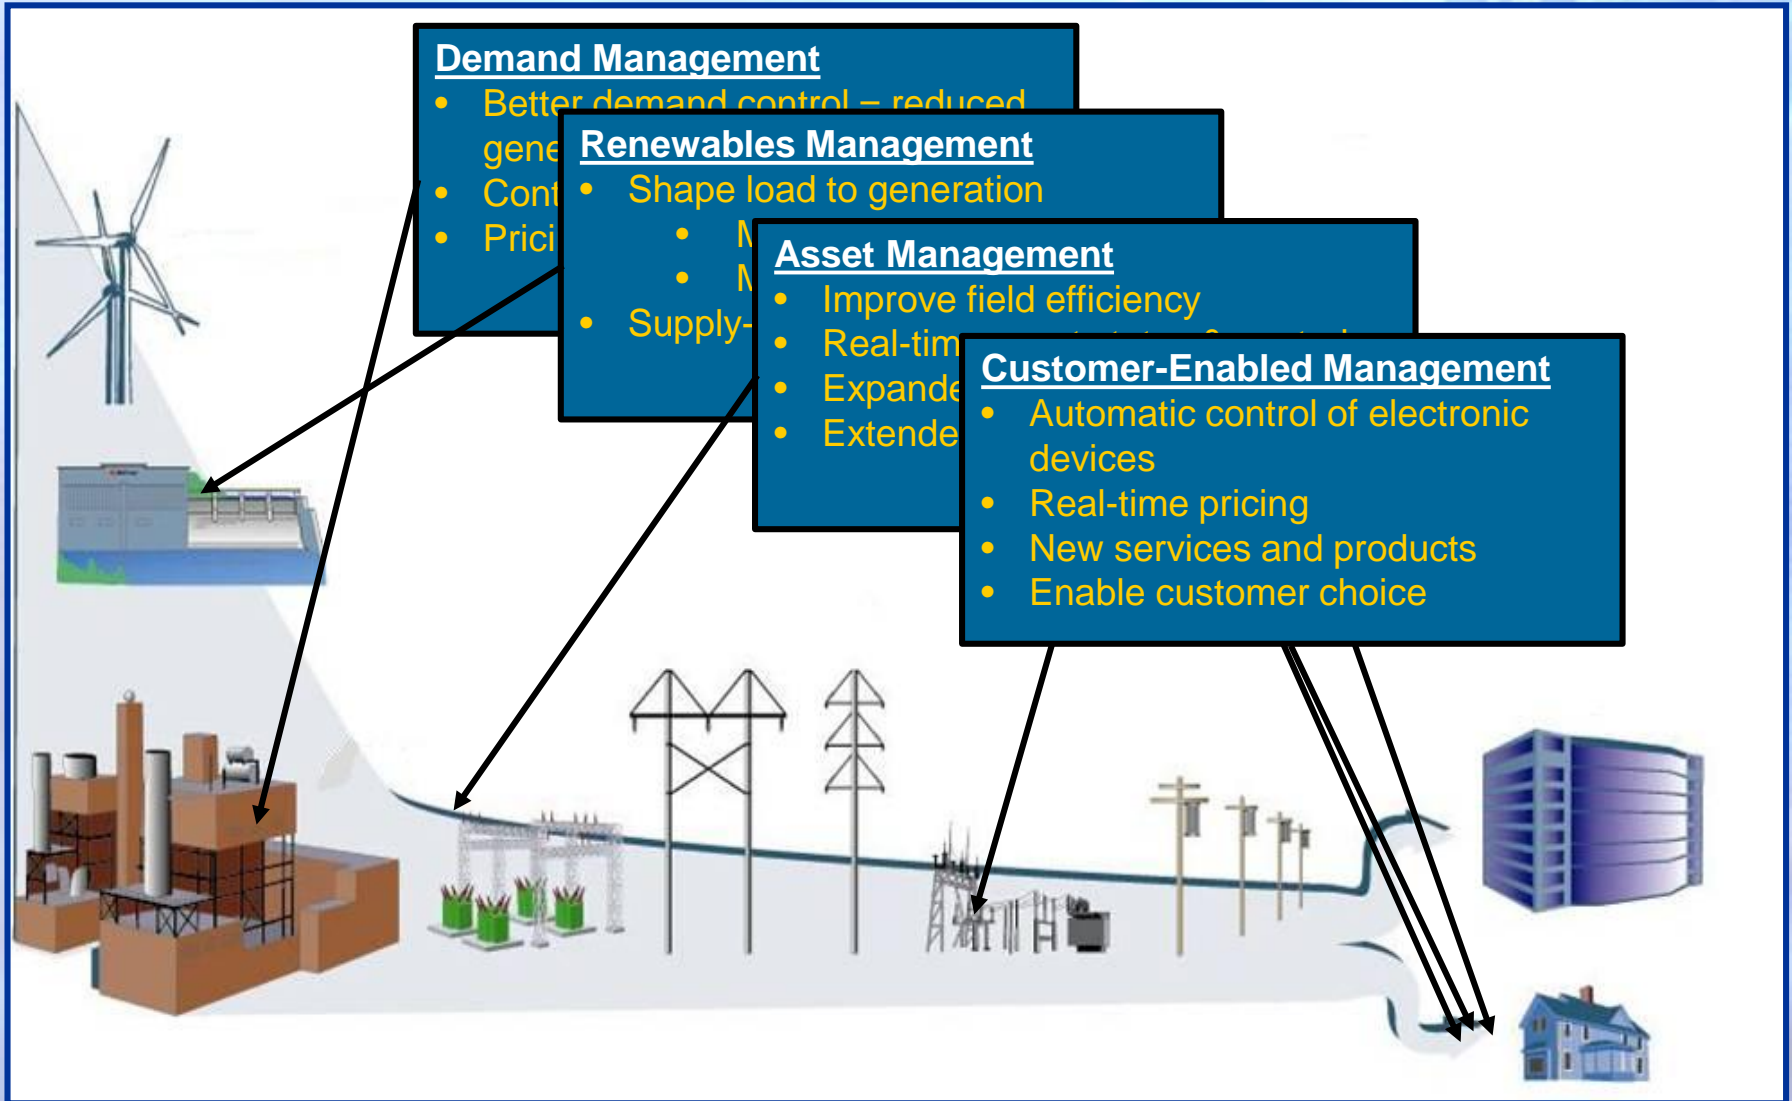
Demand Management
• Better demand control – reduced gene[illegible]
• Cont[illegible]
• Prici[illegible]

Renewables Management
• Shape load to generation
  • M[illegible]
  • M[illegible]
• Supply-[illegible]

Asset Management
• Improve field efficiency
• Real-tim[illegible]
• Expande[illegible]
• Extende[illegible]

Customer-Enabled Management
• Automatic control of electronic devices
• Real-time pricing
• New services and products
• Enable customer choice